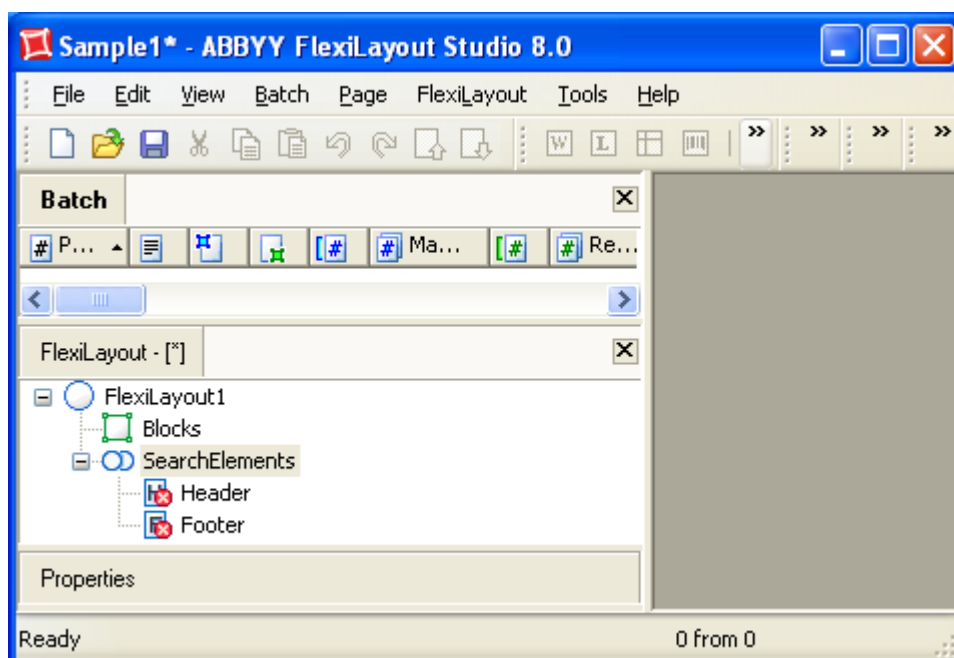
Sample1* - ABBYY FlexiLayout Studio 8.0

File Edit View Batch Page FlexiLayout Tools Help

Batch

P... Ma... Re...

FlexiLayout - [*]

FlexiLayout1
Blocks
SearchElements
Header
Footer

Properties

Ready

0 from 0